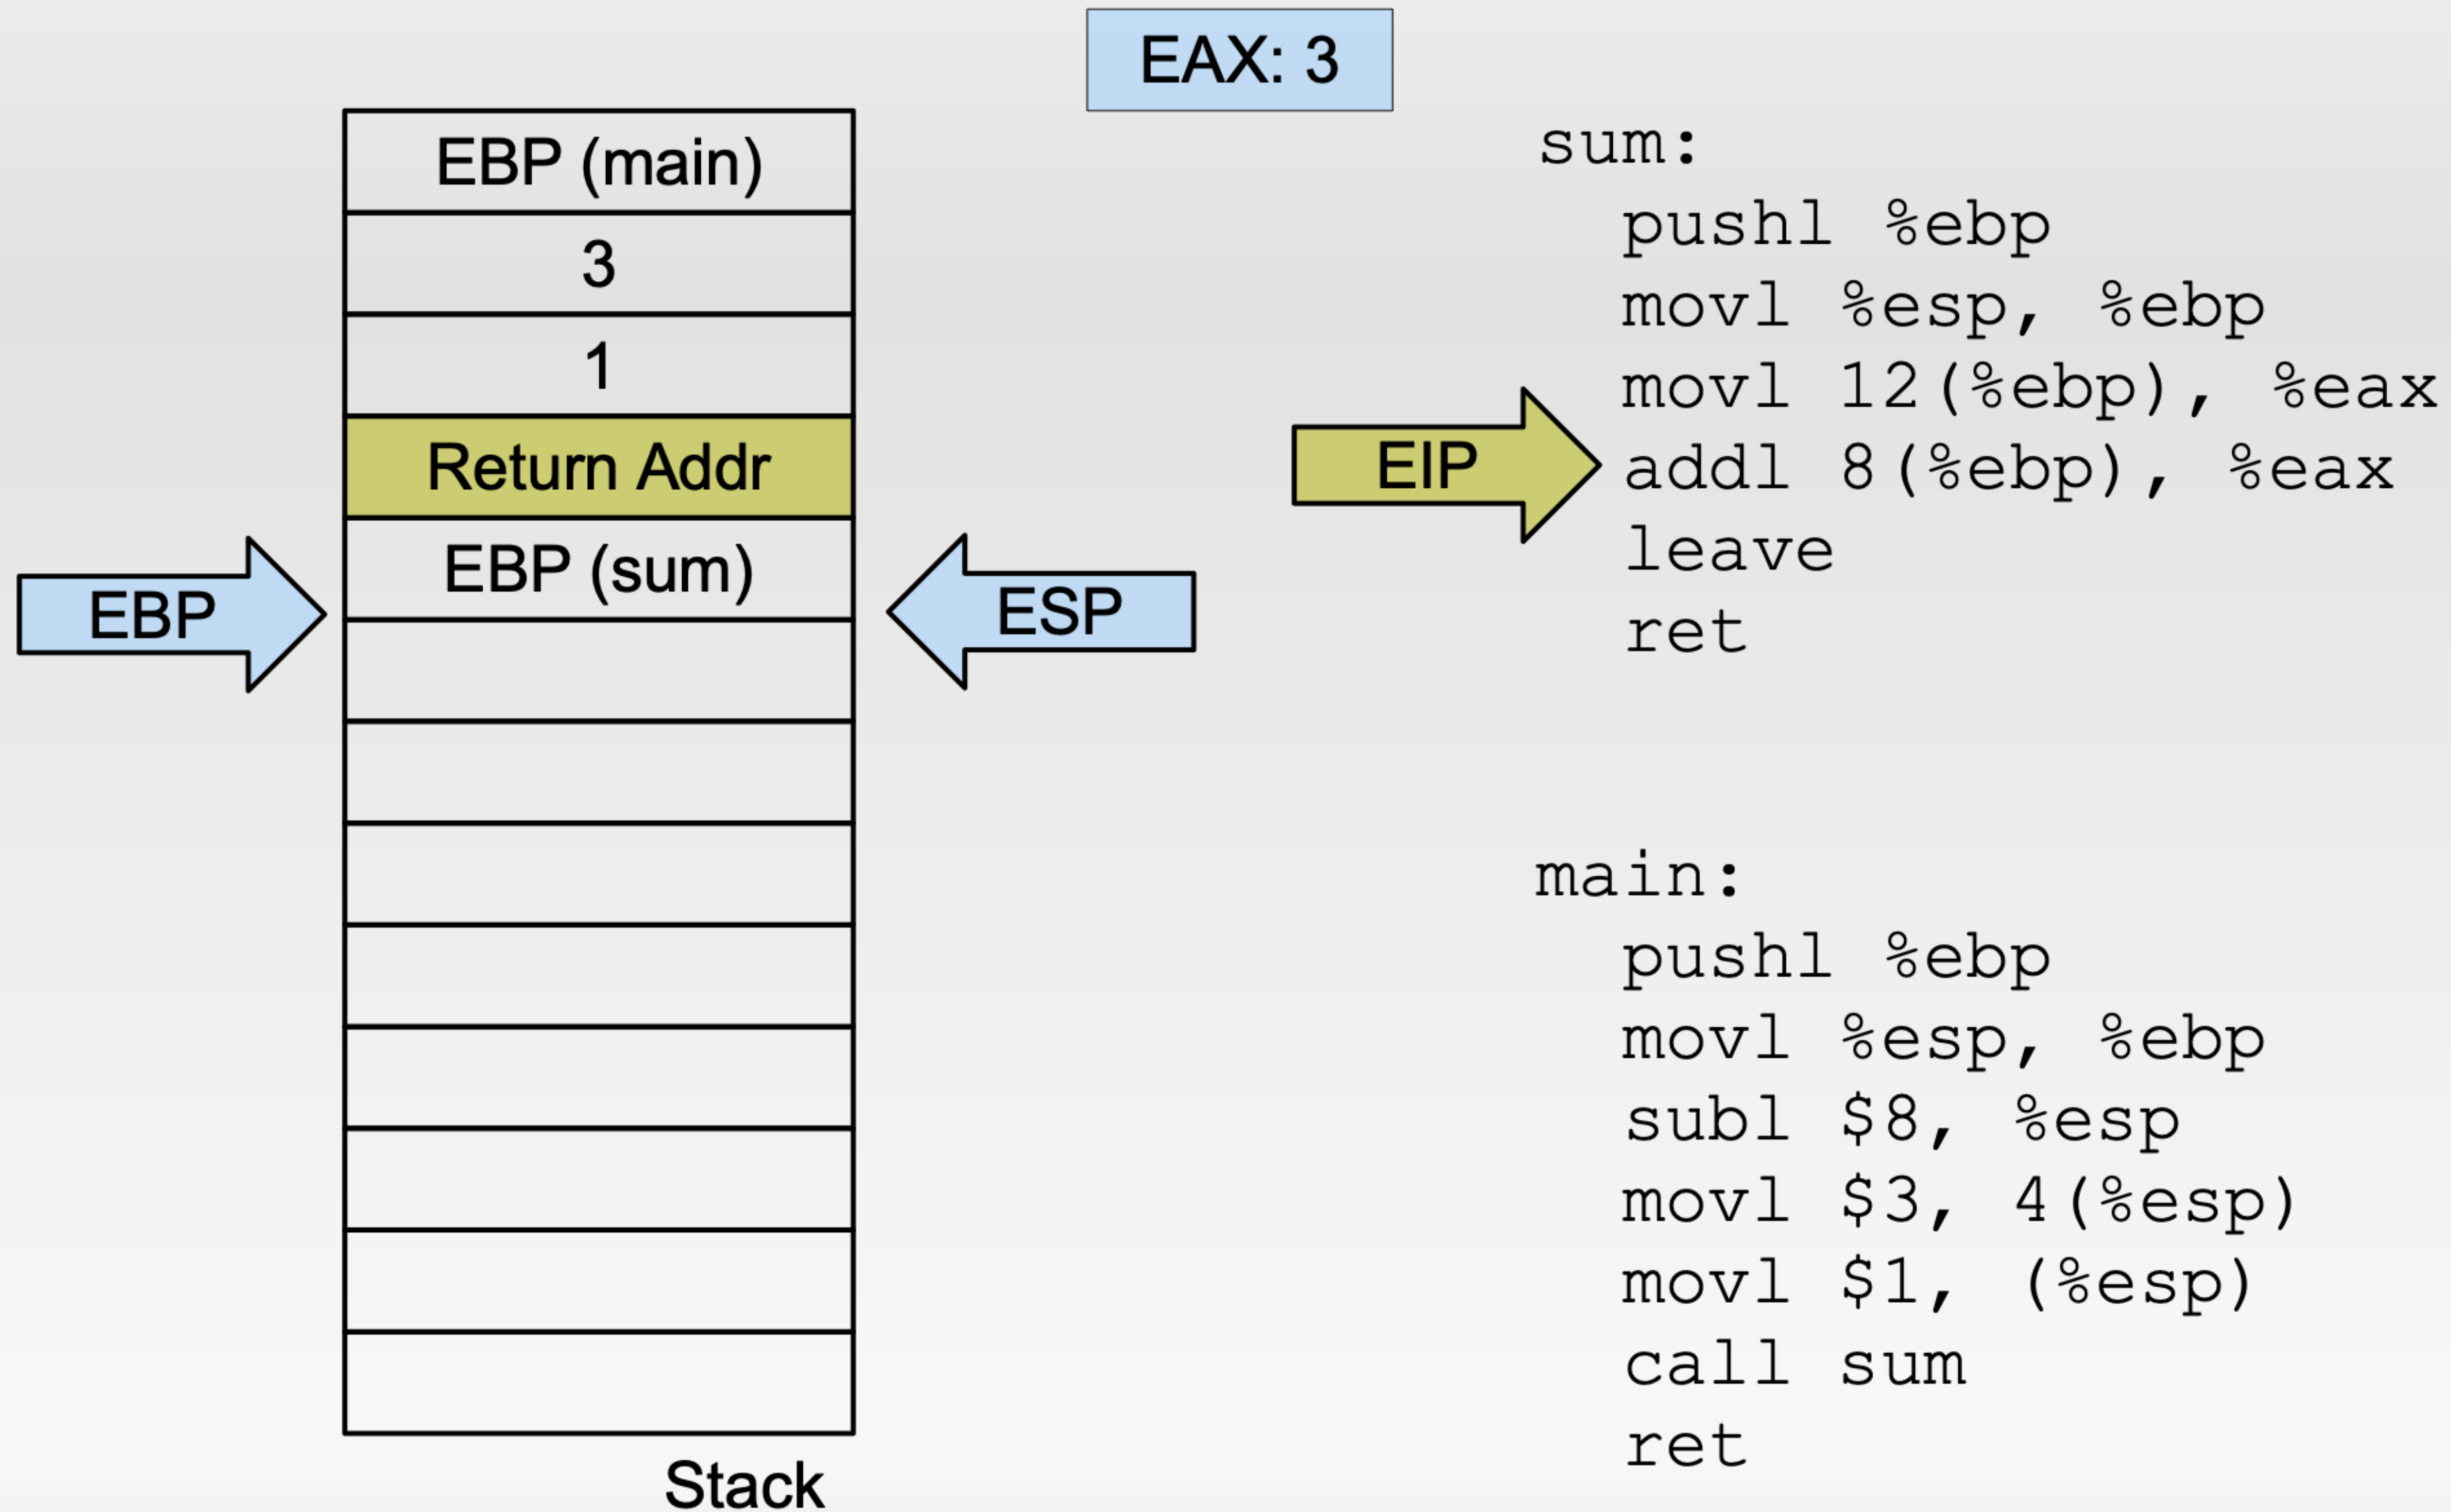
EAX: 3

| EBP (main) |
|---|
| 3 |
| 1 |
| Return Addr |
| EBP (sum) |
| |
| |
| |
| |
| |
| |
| |
| |

EBP

ESP

Stack

EIP

sum:
pushl %ebp
movl %esp, %ebp
movl 12(%ebp), %eax
addl 8(%ebp), %eax
leave
ret

main:
pushl %ebp
movl %esp, %ebp
subl $8, %esp
movl $3, 4(%esp)
movl $1, (%esp)
call sum
ret